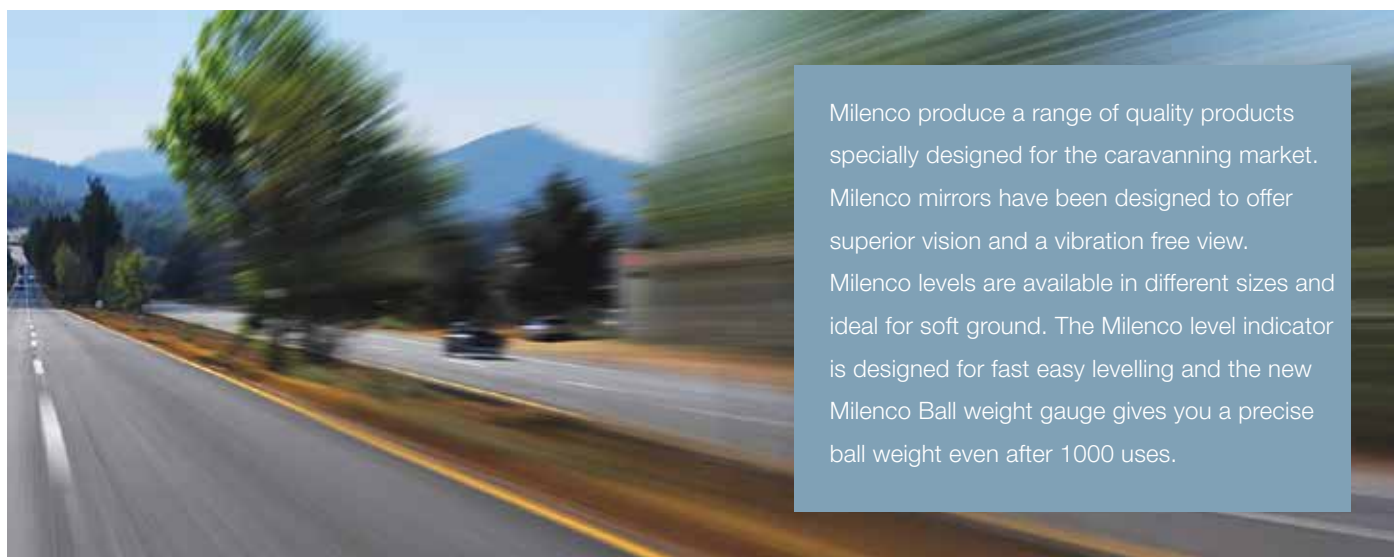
Milenco produce a range of quality products specially designed for the caravanning market. Milenco mirrors have been designed to offer superior vision and a vibration free view. Milenco levels are available in different sizes and ideal for soft ground. The Milenco level indicator is designed for fast easy levelling and the new Milenco Ball weight gauge gives you a precise ball weight even after 1000 uses.